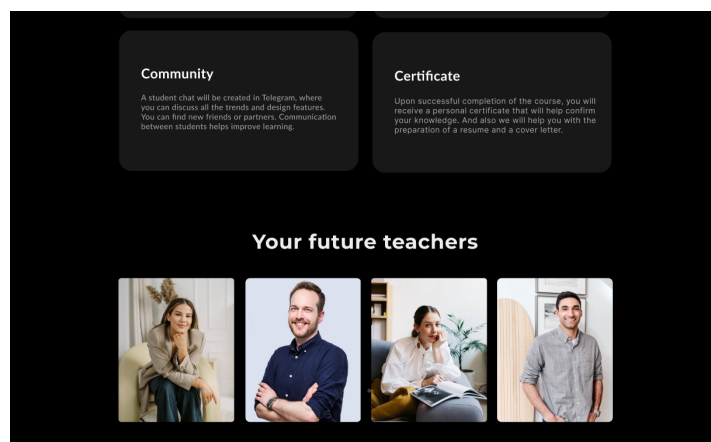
Community

A student chat will be created in Telegram, where you can discuss all the trends and design features. You can find new friends or partners. Communication between students helps improve learning.

Certificate

Upon successful completion of the course, you will receive a personal certificate that will help confirm your knowledge. And also we will help you with the preparation of a resume and a cover letter.

Your future teachers